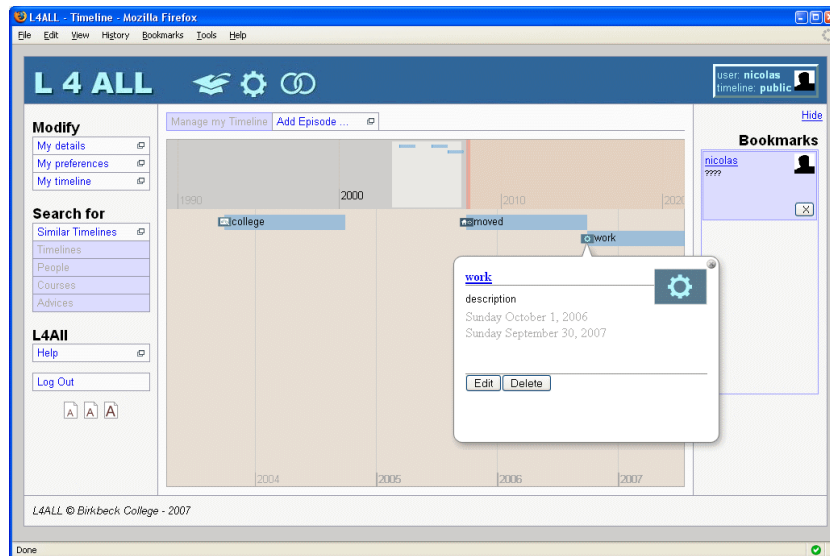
L4ALL - Timeline - Mozilla Firefox

File Edit View History Bookmarks Tools Help

L 4 ALL

user: nicolas
timeline: public

Modify
My details
My preferences
My timeline

Search for
Similar Timelines
Timelines
People
Courses
Advices

L4All
Help

Log Out

A A A

Manage my Timeline | Add Episode ...

1990 | 2000 | 2010 | 2020

college
moved
work

work
description
Sunday October 1, 2006
Sunday September 30, 2007

Edit | Delete

2004 | 2005 | 2006 | 2007

Hide
Bookmarks
nicolas
????

L4ALL © Birkbeck College - 2007

Done